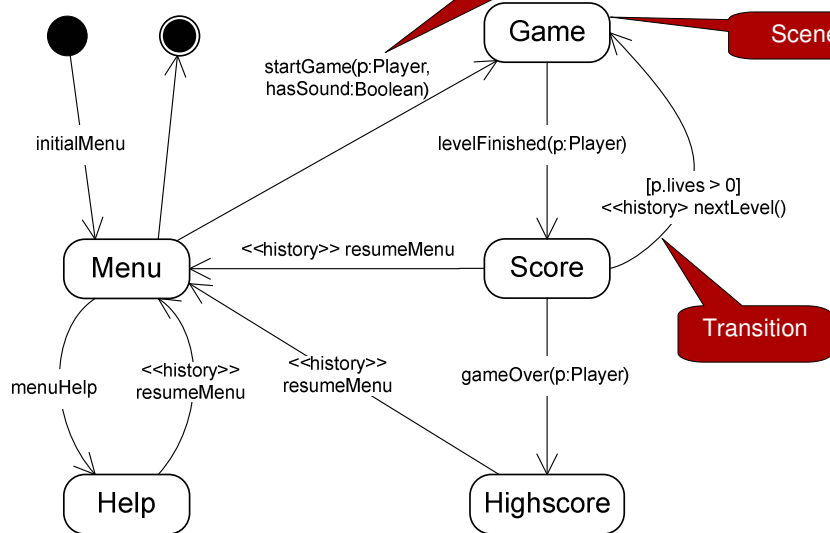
Game

Scene

startGame(p:Player, hasSound:Boolean)

initialMenu

levelFinished(p:Player)

[p.lives > 0]
<<history> nextLevel()

Menu

<<history>> resumeMenu

Score

Transition

menuHelp

<<history>>
resumeMenu

<<history>>
resumeMenu

gameOver(p:Player)

Help

Highscore